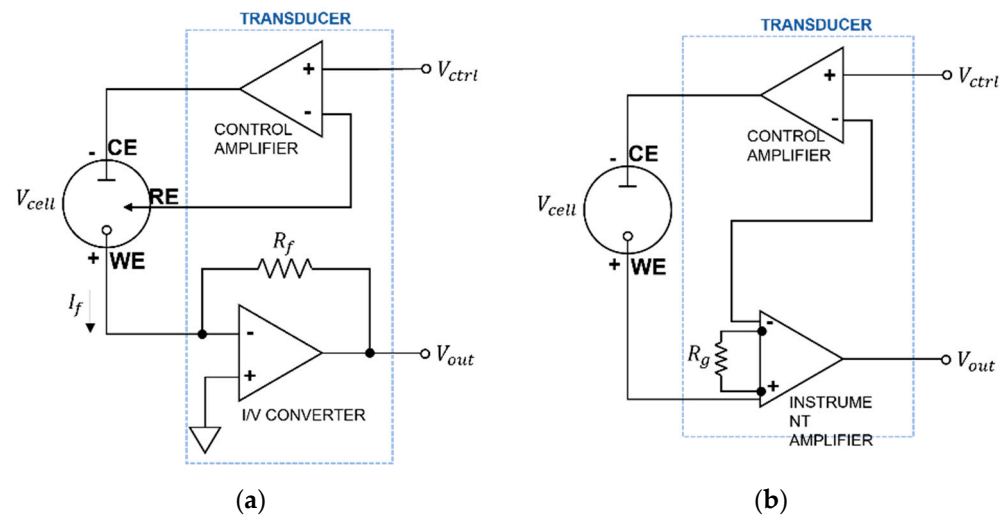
TRANSDUCER

+ $V_{ctrl}$

-

CONTROL AMPLIFIER

- CE

$V_{cell}$

RE

+ WE

$R_f$

$I_f$

-

+

$V_{out}$

I/V CONVERTER

(a)

TRANSDUCER

+ $V_{ctrl}$

-

CONTROL AMPLIFIER

- CE

$V_{cell}$

+ WE

$R_g$

-

+

$V_{out}$

INSTRUME NT AMPLIFIER

(b)